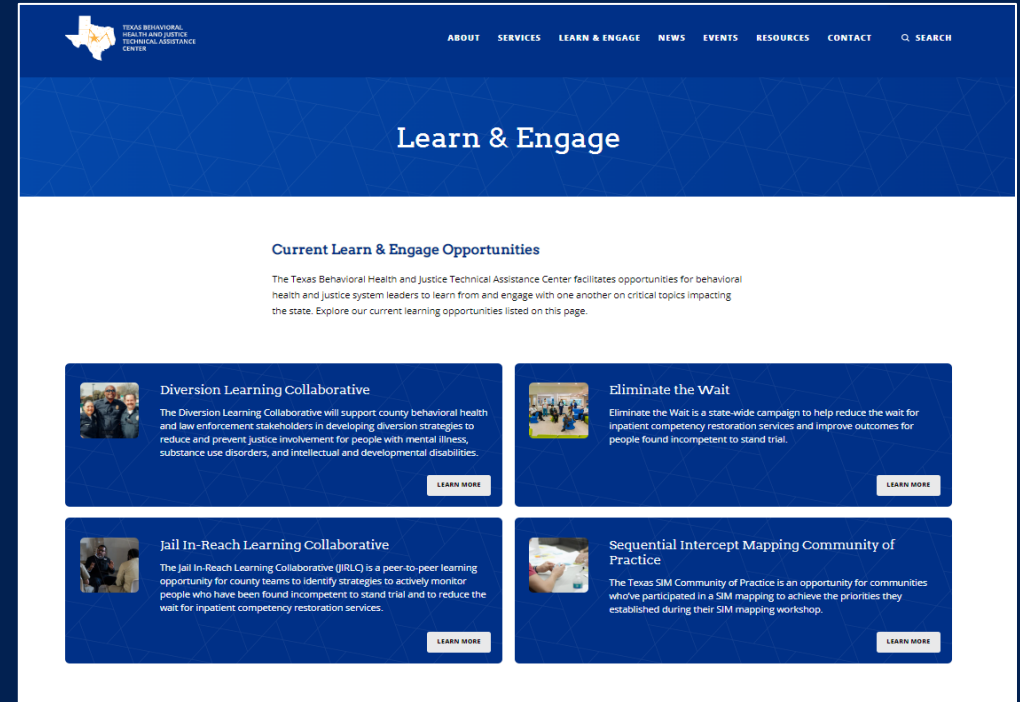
TEXAS BEHAVIORAL HEALTH AND JUSTICE TECHNICAL ASSISTANCE CENTER

ABOUT SERVICES LEARN & ENGAGE NEWS EVENTS RESOURCES CONTACT SEARCH

Learn & Engage

Current Learn & Engage Opportunities

The Texas Behavioral Health and Justice Technical Assistance Center facilitates opportunities for behavioral health and justice system leaders to learn from and engage with one another on critical topics impacting the state. Explore our current learning opportunities listed on this page.

Diversion Learning Collaborative

The Diversion Learning Collaborative will support county behavioral health and law enforcement stakeholders in developing diversion strategies to reduce and prevent justice involvement for people with mental illness, substance use disorders, and intellectual and developmental disabilities.

LEARN MORE

Eliminate the Wait

Eliminate the Wait is a state-wide campaign to help reduce the wait for inpatient competency restoration services and improve outcomes for people found incompetent to stand trial.

LEARN MORE

Jail In-Reach Learning Collaborative

The Jail In-Reach Learning Collaborative (JIRLC) is a peer-to-peer learning opportunity for county teams to identify strategies to actively monitor people who have been found incompetent to stand trial and to reduce the wait for inpatient competency restoration services.

LEARN MORE

Sequential Intercept Mapping Community of Practice

The Texas SIM Community of Practice is an opportunity for communities who've participated in a SIM mapping to achieve the priorities they established during their SIM mapping workshop.

LEARN MORE